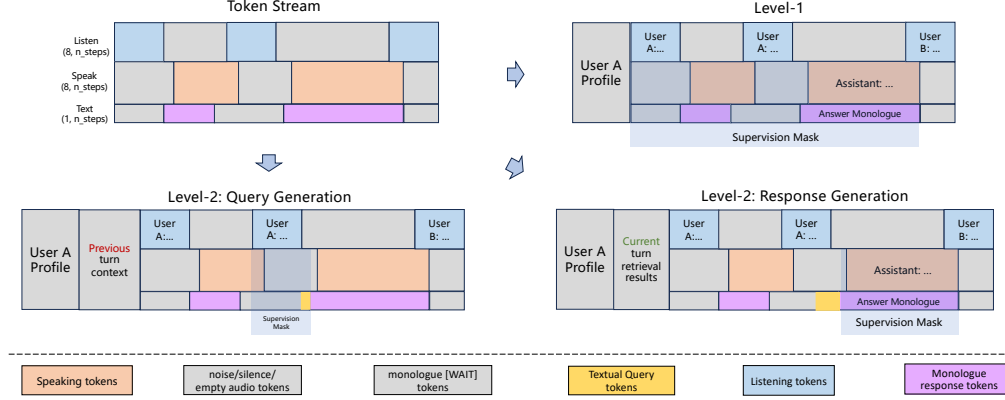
Token Stream

Listen
(8, n_steps)

Speak
(8, n_steps)

Text
(1, n_steps)

Level-1

User A Profile

User A:...

User A: ...

User B: ...

Assistant: ...

Answer Monologue

Supervision Mask

Level-2: Query Generation

User A Profile

Previous turn context

User A:...

User A: ...

User B: ...

Supervision Mask

Level-2: Response Generation

User A Profile

Current turn retrieval results

User A:...

User A: ...

User B: ...

Assistant: ...

Answer Monologue

Supervision Mask

Speaking tokens

noise/silence/ empty audio tokens

monologue [WAIT] tokens

Textual Query tokens

Listening tokens

Monologue response tokens